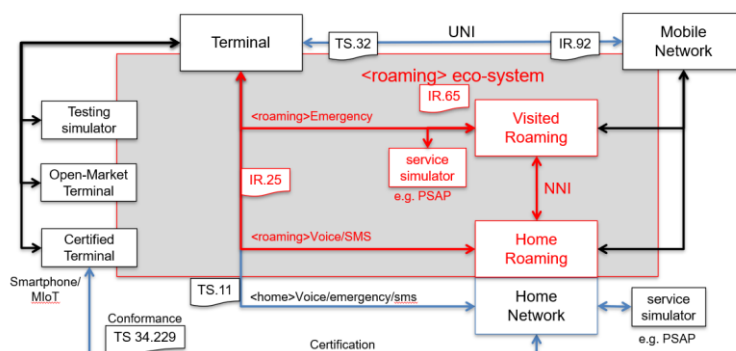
Terminal

TS.32

UNI

IR.92

Mobile Network

<roaming> eco-system

IR.65

Testing simulator

<roaming>Emergency

Visited Roaming

service simulator
e.g. PSAP

Open-Market Terminal

IR.25

NNI

Certified Terminal

<roaming>Voice/SMS

Home Roaming

Smartphone/ MIoT

TS.11

<home>Voice/emergency/sms

Home Network

service simulator
e.g. PSAP

Conformance
TS 34.229

Certification